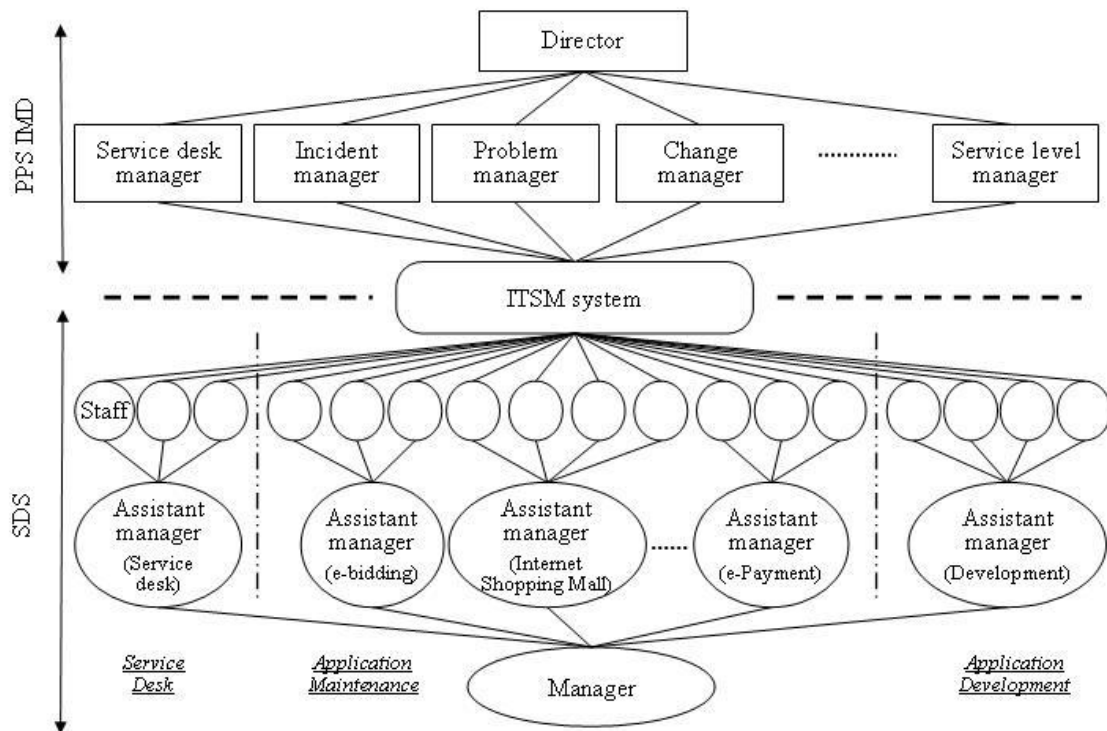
PPS IMD

Director

Service desk manager

Incident manager

Problem manager

Change manager

............

Service level manager

ITSM system

SDS

Staff

Assistant manager (Service desk)

Assistant manager (e-bidding)

Assistant manager (Internet Shopping Mall)

......

Assistant manager (e-Payment)

Assistant manager (Development)

Service Desk

Application Maintenance

Manager

Application Development